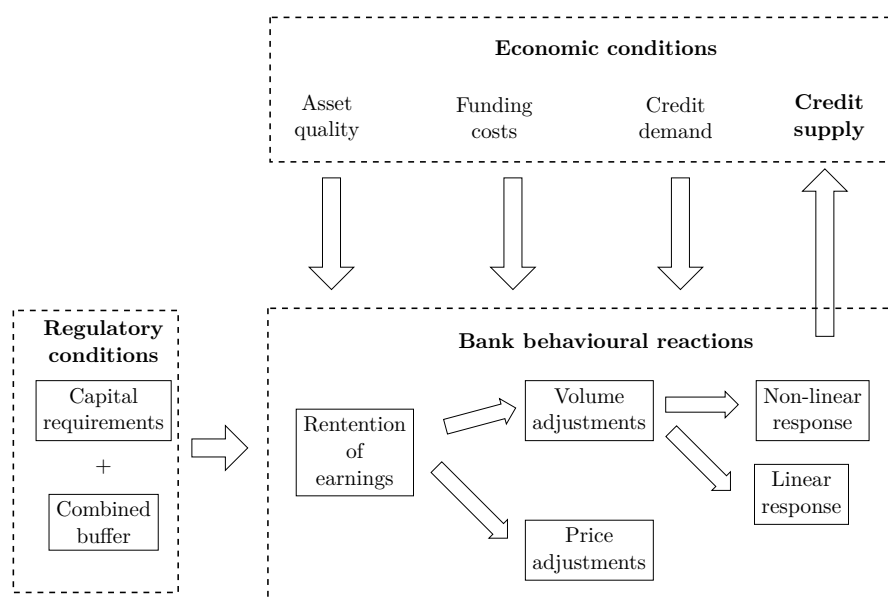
Economic conditions

Asset quality

Funding costs

Credit demand

Credit supply

Regulatory conditions

Capital requirements

+

Combined buffer

Bank behavioural reactions

Rentention of earnings

Volume adjustments

Non-linear response

Linear response

Price adjustments